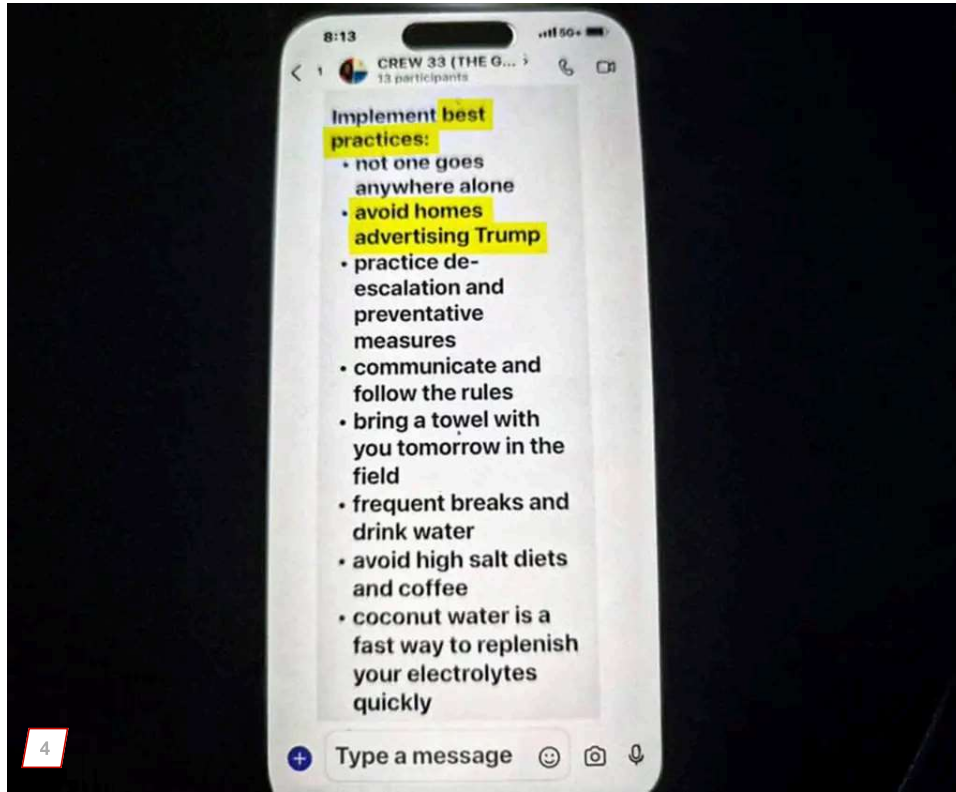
8:13
5G+

< 1 CREW 33 (THE G... >
13 participants

Implement best practices:
• not one goes anywhere alone
• avoid homes advertising Trump
• practice de-escalation and preventative measures
• communicate and follow the rules
• bring a towel with you tomorrow in the field
• frequent breaks and drink water
• avoid high salt diets and coffee
• coconut water is a fast way to replenish your electrolytes quickly

+ Type a message

4